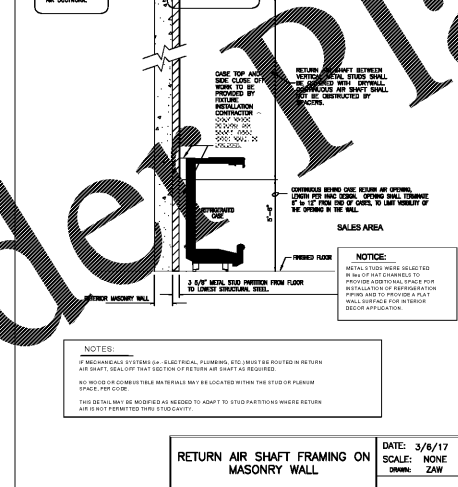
AIR DUCTWORK.

CASE TOP AND SIDE CLOSE OFF WORK TO BE PROVIDED BY FIXTURE INSTALLATION CONTRACTOR

RETURN AIR SHAFT BETWEEN VERTICAL METAL STUDS SHALL BE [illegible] WITH DRYWALL. CONTINUOUS AIR SHAFT SHALL NOT BE OBSTRUCTED BY SPACERS.

CONTINUOUS BEHIND CASE RETURN AIR OPENING, LENGTH PER HVAC DESIGN. OPENING SHALL TERMINATE 6" to 12" FROM END OF CASES, TO LIMIT VISIBILITY OF THE OPENING IN THE WALL.

REFRIGERATED CASE

SALES AREA

FINISHED FLOOR

NOTICE:

METAL STUDS WERE SELECTED IN lieu OF HAT CHANNELS TO PROVIDE ADDITIONAL SPACE FOR INSTALLATION OF REFRIGERATION PIPING AND TO PROVIDE A FLAT WALL SURFACE FOR INTERIOR DECOR APPLICATION.

3 5/8" METAL STUD PARTITION FROM FLOOR TO LOWEST STRUCTURAL STEEL

INTERIOR MASONRY WALL

NOTES:

IF MECHANICALS SYSTEMS (i.e.- ELECTRICAL, PLUMBING, ETC.) MUST BE ROUTED IN RETURN AIR SHAFT, SEAL OFF THAT SECTION OF RETURN AIR SHAFT AS REQUIRED.

NO WOOD OR COMBUSTIBLE MATERIALS MAY BE LOCATED WITHIN THE STUD OR PLENUM SPACE, PER CODE.

THIS DETAIL MAY BE MODIFIED AS NEEDED TO ADAPT TO STUD PARTITIONS WHERE RETURN AIR IS NOT PERMITTED THRU STUD CAVITY.

RETURN AIR SHAFT FRAMING ON MASONRY WALL

DATE: 3/6/17
SCALE: NONE
DRAWN: ZAW